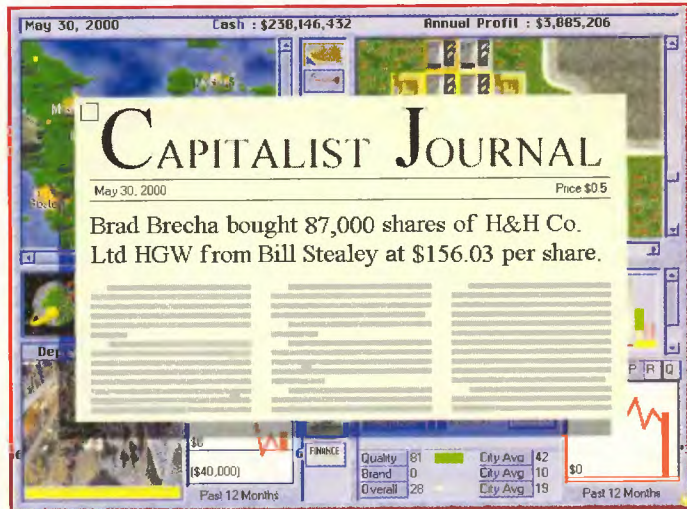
May 30, 2000 Cash : $238,146,432 Annual Profit : $3,885,206

CAPITALIST JOURNAL

May 30, 2000 Price $0.5

Brad Brecha bought 87,000 shares of H&H Co. Ltd HGW from Bill Stealey at $156.03 per share.

De

P R Q

$0

($40,000)

Past 12 Months

FINANCE

| Quality | 81 | | City Avg | 42 |
|---|---|---|---|---|
| Brand | 0 | | City Avg | 10 |
| Overall | 28 | | City Avg | 19 |

$0

Past 12 Months